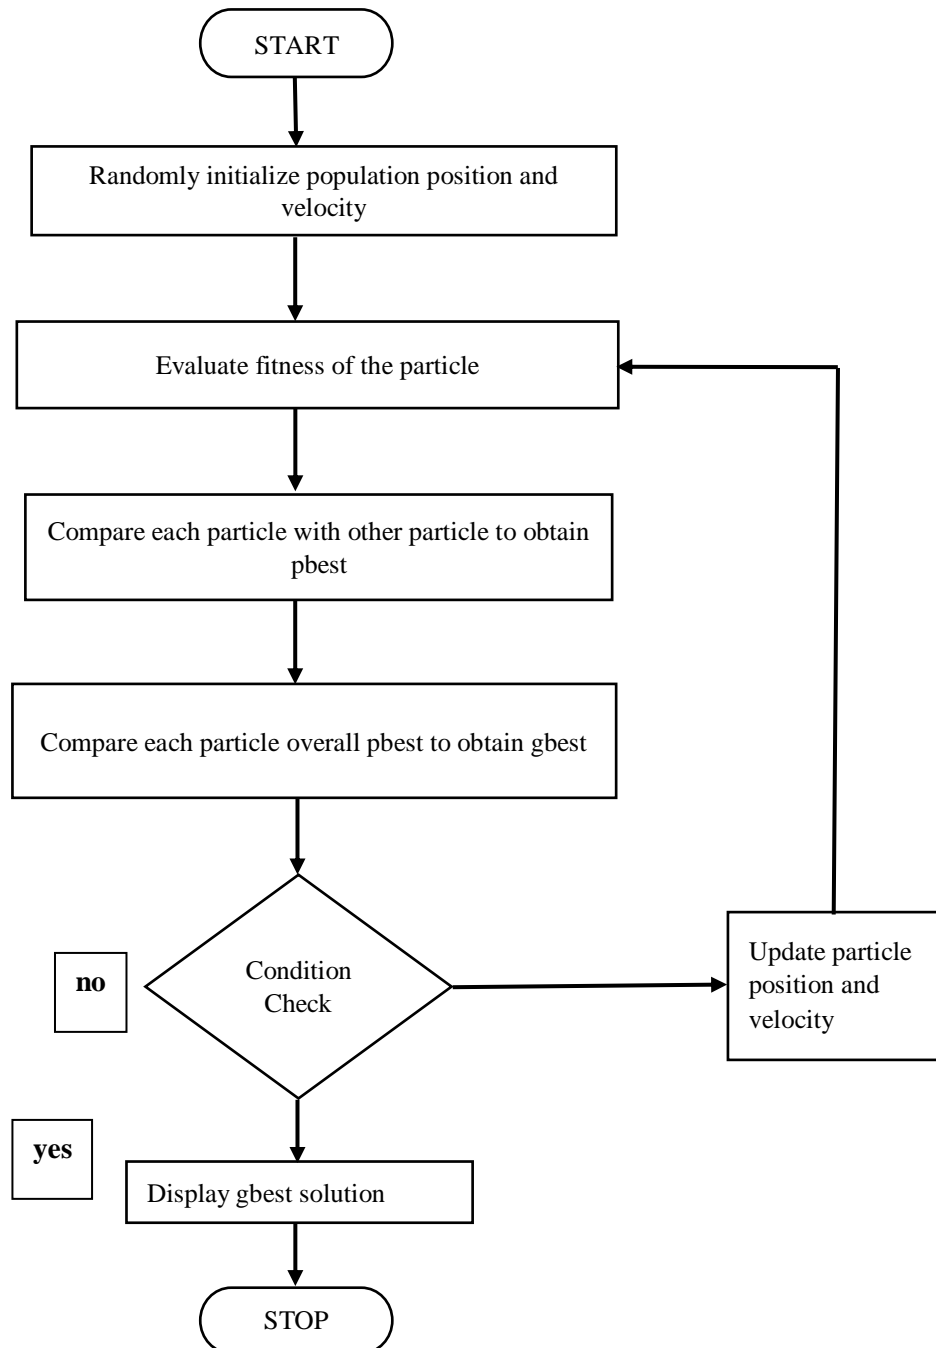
START

Randomly initialize population position and velocity

Evaluate fitness of the particle

Compare each particle with other particle to obtain pbest

Compare each particle overall pbest to obtain gbest

no

Condition Check

Update particle position and velocity

yes

Display gbest solution

STOP